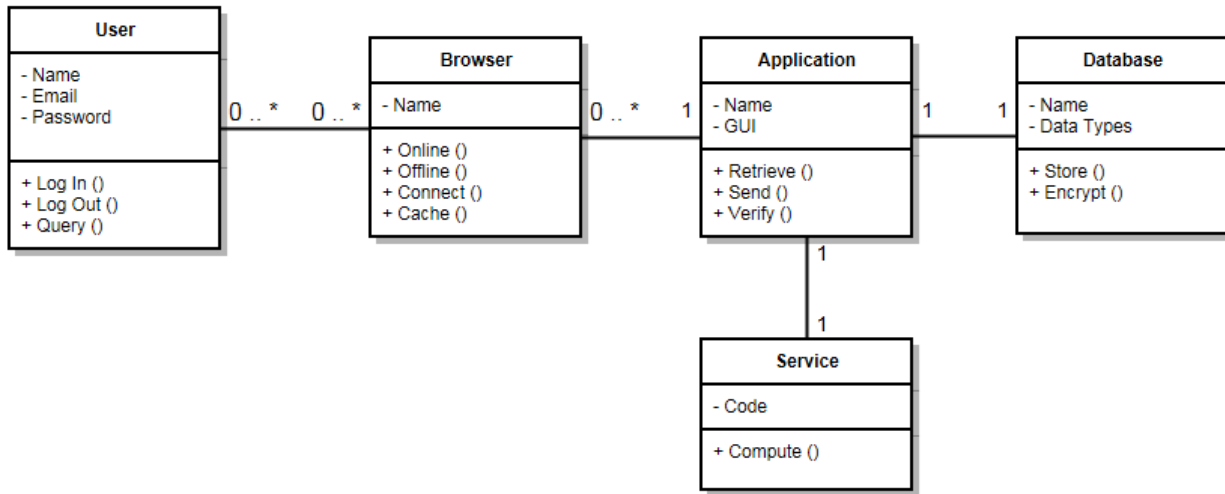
User

- Name
- Email
- Password

+ Log In ()
+ Log Out ()
+ Query ()

0 .. *

0 .. *

Browser

- Name

+ Online ()
+ Offline ()
+ Connect ()
+ Cache ()

0 .. *

1

Application

- Name
- GUI

+ Retrieve ()
+ Send ()
+ Verify ()

1

1

Database

- Name
- Data Types

+ Store ()
+ Encrypt ()

1

1

Service

- Code

+ Compute ()